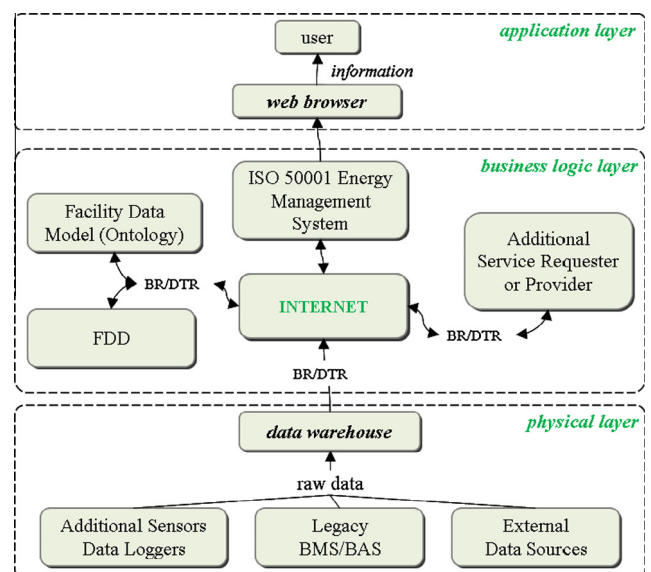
application layer

user

information

web browser

business logic layer

ISO 50001 Energy Management System

Facility Data Model (Ontology)

Additional Service Requester or Provider

BR/DTR

INTERNET

FDD

BR/DTR

BR/DTR

physical layer

data warehouse

raw data

Additional Sensors Data Loggers

Legacy BMS/BAS

External Data Sources